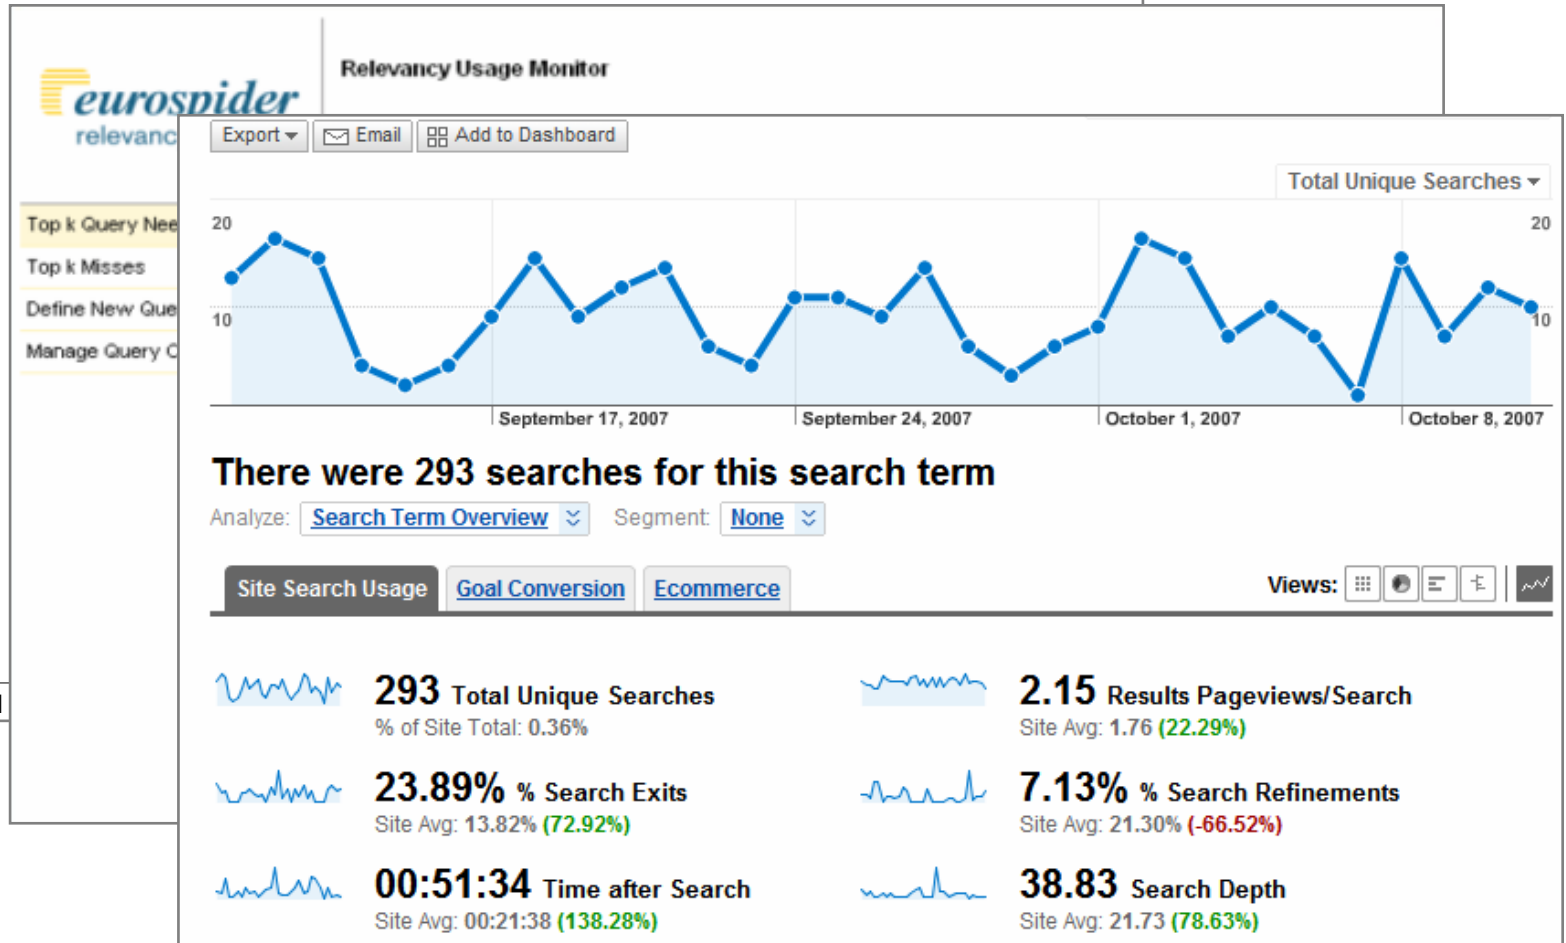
eurospider
relevanc

Relevancy Usage Monitor

Top k Query Nee
Top k Misses
Define New Que
Manage Query C

Export
Email
Add to Dashboard

Total Unique Searches

20
10
20
10

September 17, 2007
September 24, 2007
October 1, 2007
October 8, 2007

There were 293 searches for this search term

Analyze: Search Term Overview
Segment: None

Site Search Usage
Goal Conversion
Ecommerce
Views:

293 Total Unique Searches
% of Site Total: 0.36%

2.15 Results Pageviews/Search
Site Avg: 1.76 (22.29%)

23.89% % Search Exits
Site Avg: 13.82% (72.92%)

7.13% % Search Refinements
Site Avg: 21.30% (-66.52%)

00:51:34 Time after Search
Site Avg: 00:21:38 (138.28%)

38.83 Search Depth
Site Avg: 21.73 (78.63%)